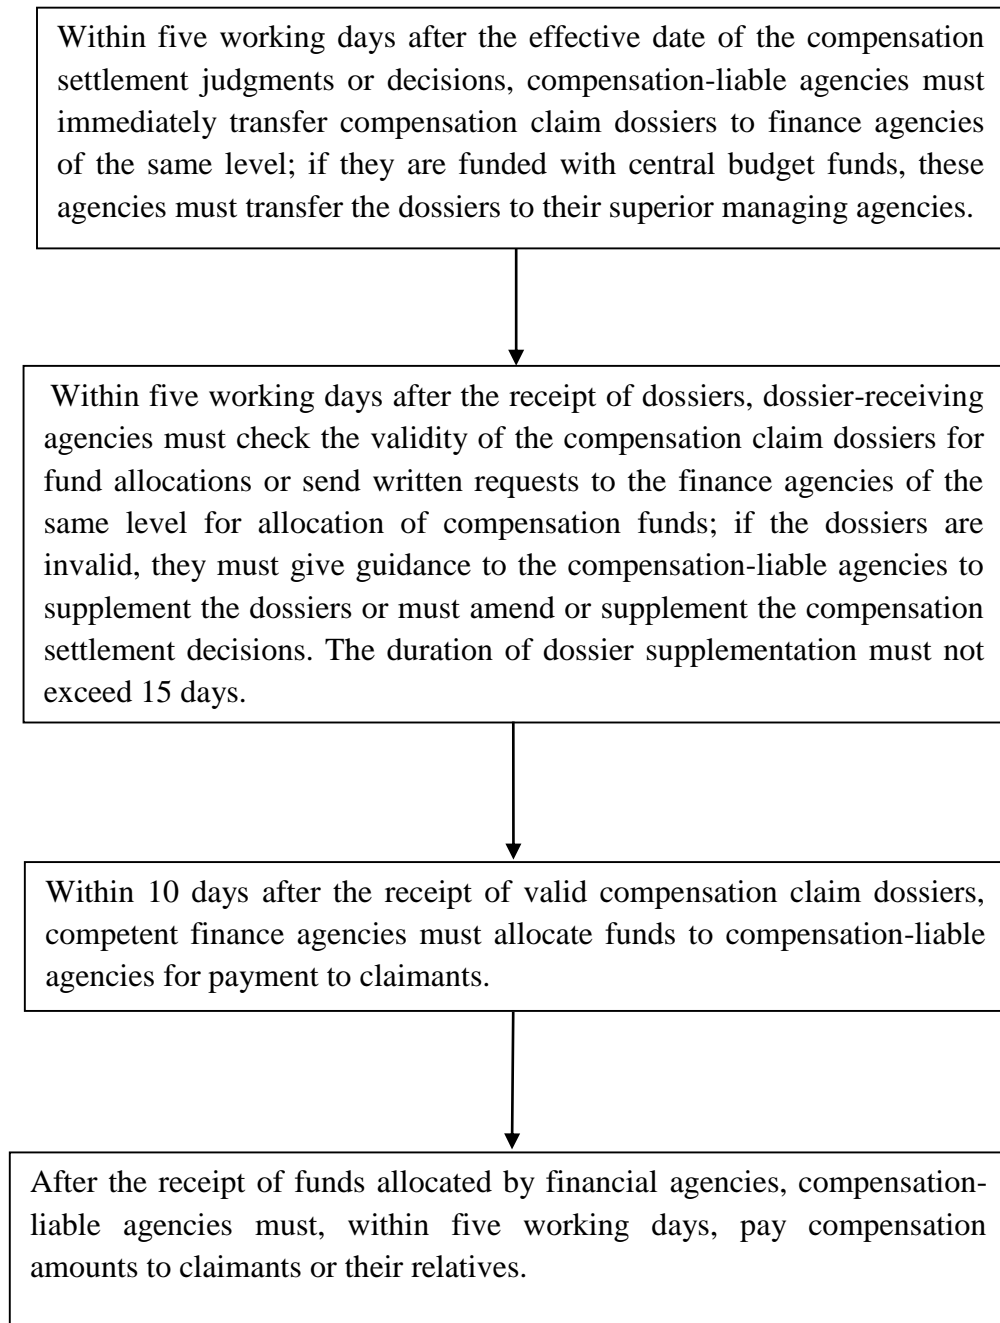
Within five working days after the effective date of the compensation settlement judgments or decisions, compensation-liable agencies must immediately transfer compensation claim dossiers to finance agencies of the same level; if they are funded with central budget funds, these agencies must transfer the dossiers to their superior managing agencies.

Within five working days after the receipt of dossiers, dossier-receiving agencies must check the validity of the compensation claim dossiers for fund allocations or send written requests to the finance agencies of the same level for allocation of compensation funds; if the dossiers are invalid, they must give guidance to the compensation-liable agencies to supplement the dossiers or must amend or supplement the compensation settlement decisions. The duration of dossier supplementation must not exceed 15 days.

Within 10 days after the receipt of valid compensation claim dossiers, competent finance agencies must allocate funds to compensation-liable agencies for payment to claimants.

After the receipt of funds allocated by financial agencies, compensation-liable agencies must, within five working days, pay compensation amounts to claimants or their relatives.